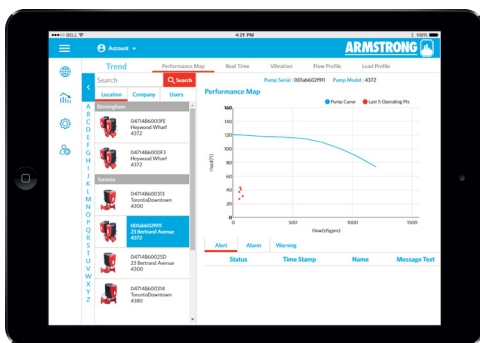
BELL 4:21 PM 100%

Account

ARMSTRONG

Trend

Performance Map Real Time Vibration Flow Profile Load Profile

Search Search

Location Company Users

Pump Serial : 001ab602f991 Pump Model : 4372

Performance Map

Pump Curve Last 5 Operating Pts

A B C D E F G H I J K L M N O P Q R S T U V W X Y Z

Birmingham

047148600FE
Heywood Wharf
4372

047148600F3
Heywood Wharf
4372

Toronto

04714860031З
TorontoDowntown
4300

001ab602f991
23 Bertrand Avenue
4372

047148600250
23 Bertrand Avenue
4372

0471486003114
TorontoDowntown
4380

160
140
120
100
80
60
40
20
0

Head(Ft)

0 500 1000 1500

Flow(USgpm)

Alert Alarm Warning

Status Time Stamp Name Message Text